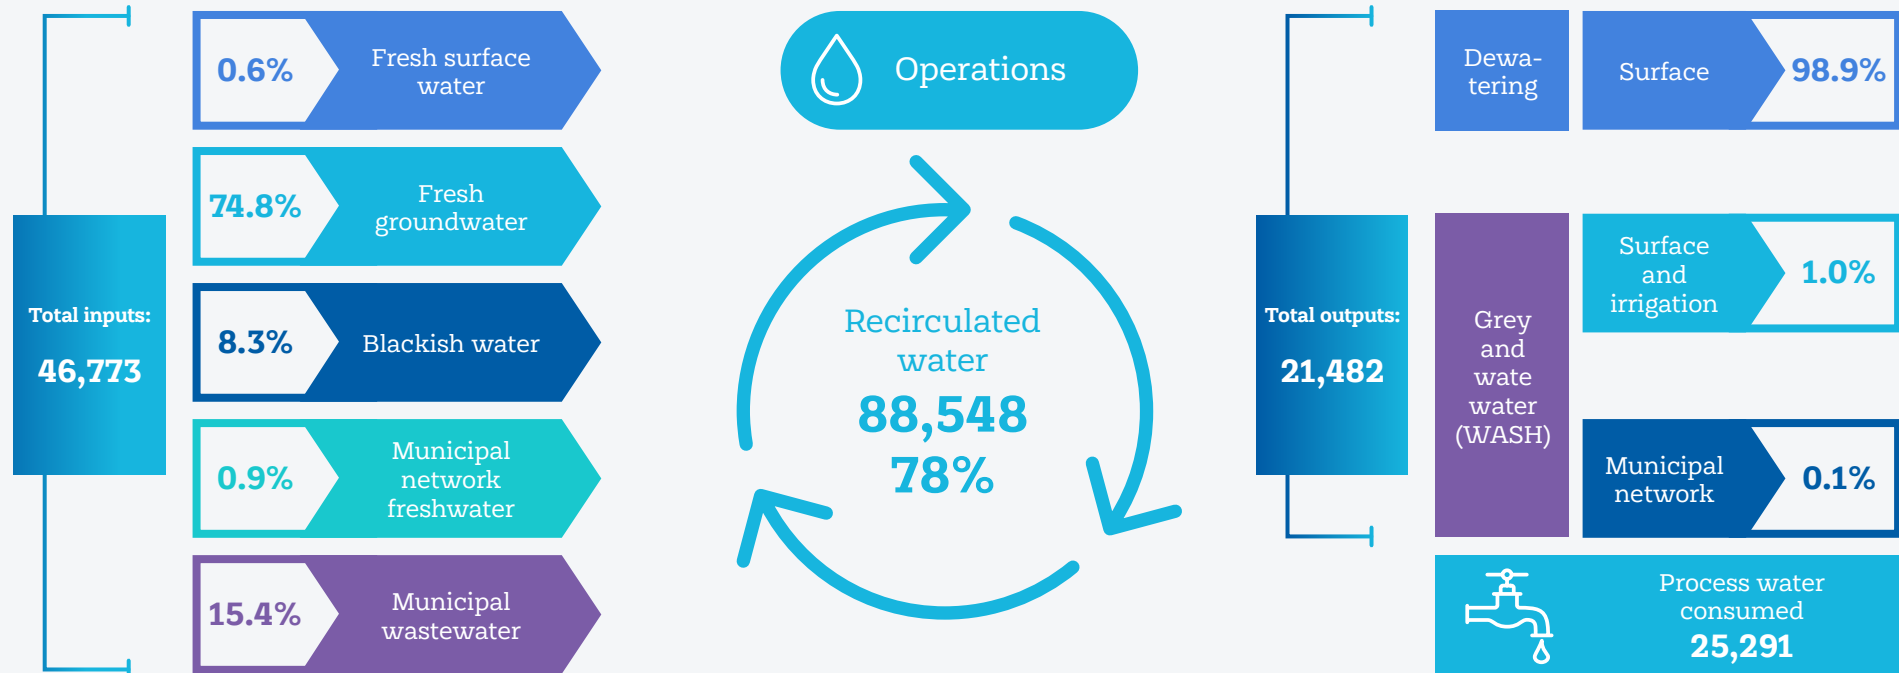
Total inputs:
46,773

0.6% Fresh surface water

74.8% Fresh groundwater

8.3% Blackish water

0.9% Municipal network freshwater

15.4% Municipal wastewater

Operations

Recirculated water
88,548
78%

Total outputs:
21,482

Dewa-tering

Surface 98.9%

Grey and wate water (WASH)

Surface and irrigation 1.0%

Municipal network 0.1%

Process water consumed
25,291